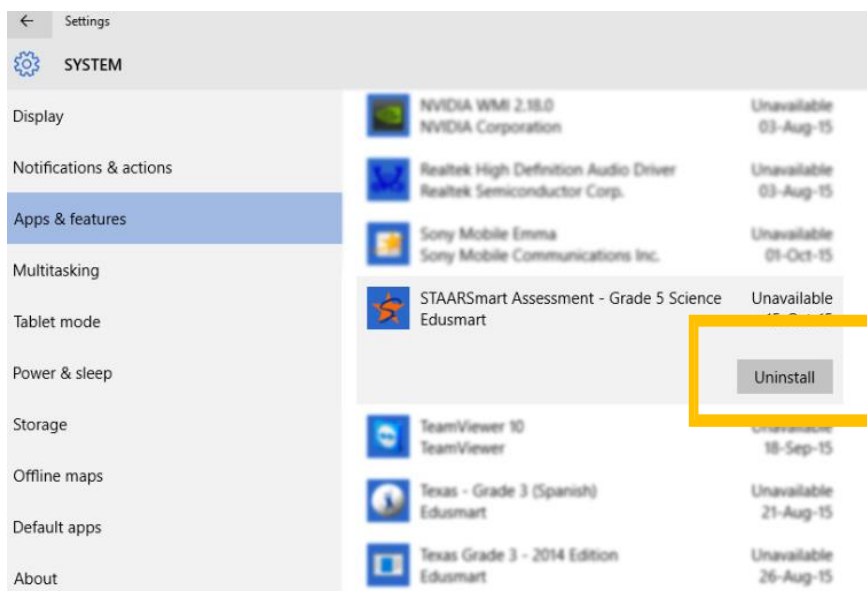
Settings

SYSTEM

Display

Notifications & actions

Apps & features

Multitasking

Tablet mode

Power & sleep

Storage

Offline maps

Default apps

About

NVIDIA WMI 2.18.0
NVIDIA Corporation
Unavailable
03-Aug-15

Realtek High Definition Audio Driver
Realtek Semiconductor Corp.
Unavailable
03-Aug-15

Sony Mobile Emma
Sony Mobile Communications Inc.
Unavailable
01-Oct-15

STAARSmart Assessment - Grade 5 Science
Edusmart
Unavailable
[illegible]

Uninstall

TeamViewer 10
TeamViewer
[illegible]
18-Sep-15

Texas - Grade 3 (Spanish)
Edusmart
Unavailable
21-Aug-15

Texas Grade 3 - 2014 Edition
Edusmart
Unavailable
26-Aug-15